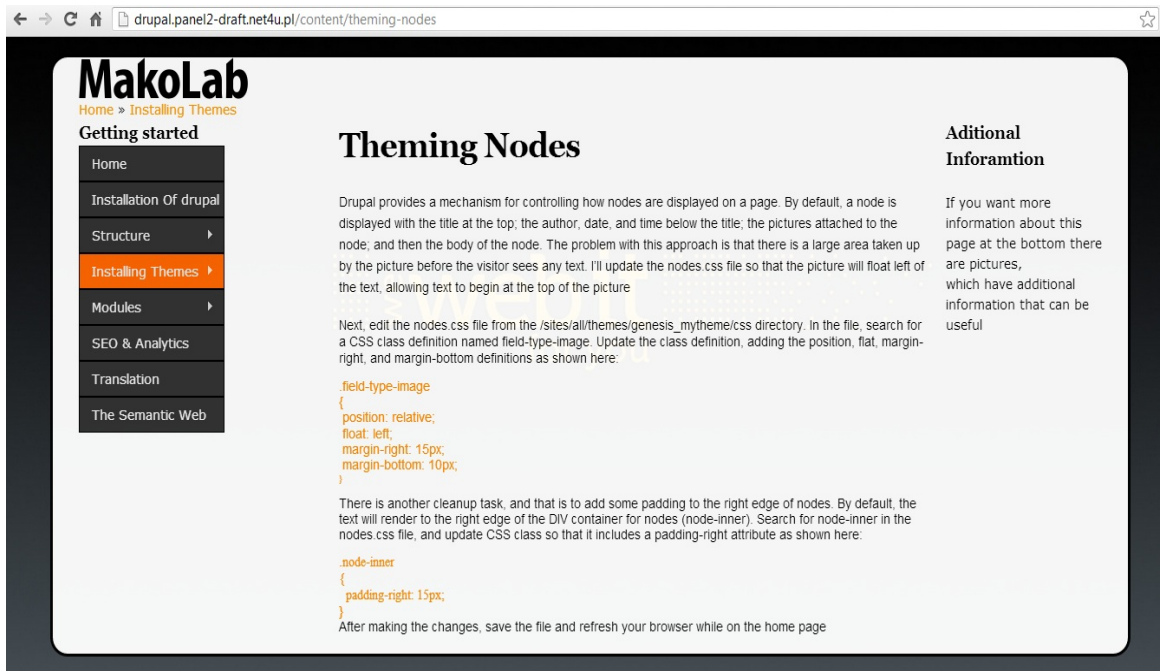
drupal.panel2-draft.net4u.pl/content/theming-nodes

MakoLab
Home » Installing Themes

Getting started

Home
Installation Of drupal
Structure
Installing Themes
Modules
SEO & Analytics
Translation
The Semantic Web

Theming Nodes

Drupal provides a mechanism for controlling how nodes are displayed on a page. By default, a node is displayed with the title at the top; the author, date, and time below the title; the pictures attached to the node; and then the body of the node. The problem with this approach is that there is a large area taken up by the picture before the visitor sees any text. I'll update the nodes.css file so that the picture will float left of the text, allowing text to begin at the top of the picture

Next, edit the nodes.css file from the /sites/all/themes/genesis_mytheme/css directory. In the file, search for a CSS class definition named field-type-image. Update the class definition, adding the position, flat, margin-right, and margin-bottom definitions as shown here:

.field-type-image
{
position: relative;
float: left;
margin-right: 15px;
margin-bottom: 10px;
}

There is another cleanup task, and that is to add some padding to the right edge of nodes. By default, the text will render to the right edge of the DIV container for nodes (node-inner). Search for node-inner in the nodes.css file, and update CSS class so that it includes a padding-right attribute as shown here:

.node-inner
{
padding-right: 15px;
}
After making the changes, save the file and refresh your browser while on the home page

Aditional Inforamtion

If you want more information about this page at the bottom there are pictures,
which have additional information that can be useful